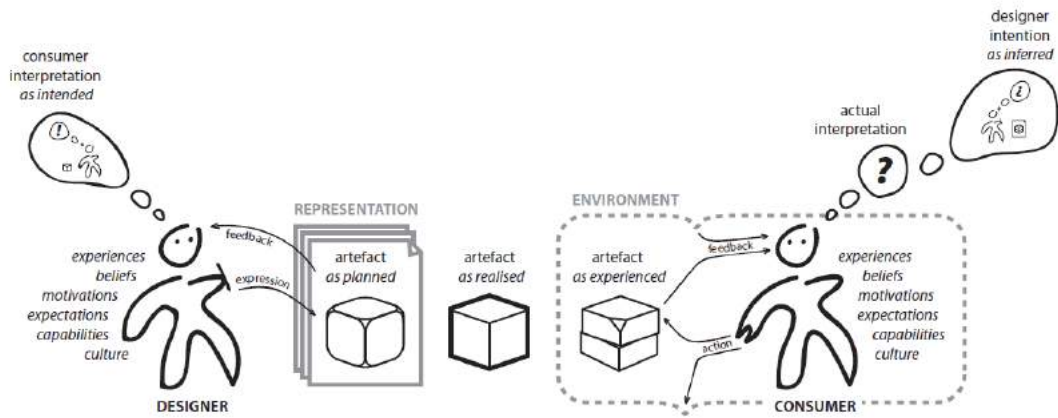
consumer interpretation as intended

designer intention as inferred

actual interpretation

REPRESENTATION

ENVIRONMENT

feedback

expression

experiences
beliefs
motivations
expectations
capabilities
culture

artefact as planned

artefact as realised

artefact as experienced

feedback

action

experiences
beliefs
motivations
expectations
capabilities
culture

DESIGNER

CONSUMER